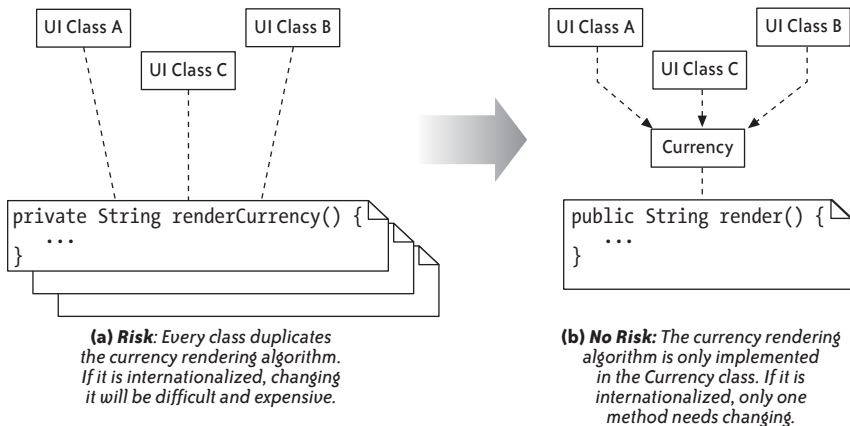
UI Class A

UI Class C

UI Class B

private String renderCurrency() {
...
}

(a) Risk: Every class duplicates the currency rendering algorithm. If it is internationalized, changing it will be difficult and expensive.

UI Class A

UI Class C

UI Class B

Currency

public String render() {
...
}

(b) No Risk: The currency rendering algorithm is only implemented in the Currency class. If it is internationalized, only one method needs changing.